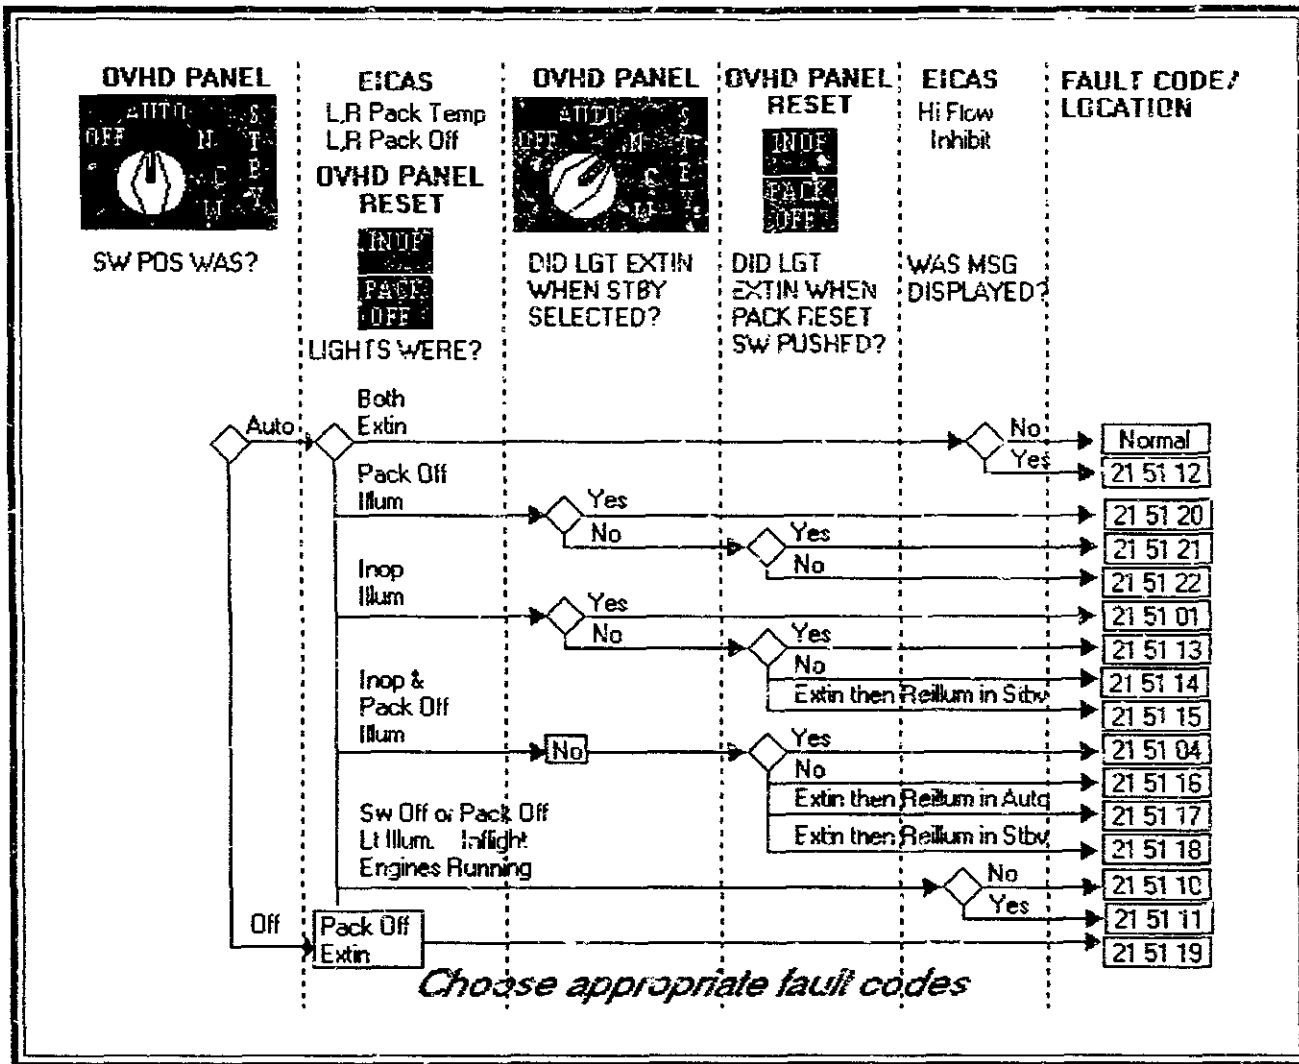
OVHD PANEL

AUTO
OFF
N
S T B Y
C
W

SW POS WAS?

EICAS
L,R Pack Temp
L,R Pack Off
OVHD PANEL RESET

INOP
PACK OFF

LIGHTS WERE?

OVHD PANEL

AUTO
OFF
N
S T B Y
C
W

DID LGT EXTIN WHEN STBY SELECTED?

OVHD PANEL RESET

INOP
PACK OFF

DID LGT EXTIN WHEN PACK RESET SW PUSHED?

EICAS
Hi Flow Inhibit

WAS MSG DISPLAYED?

FAULT CODE/ LOCATION

Auto
Both Extin
No
Normal
Yes
21 51 12

Pack Off Illum
Yes
21 51 20
No
Yes
21 51 21
No
21 51 22

Inop Illum
Yes
21 51 01
No
Yes
21 51 13
No
21 51 14
Extin then Reillum in Stby
21 51 15

Inop & Pack Off Illum
No
Yes
21 51 04
No
21 51 16
Extin then Reillum in Auto
21 51 17
Extin then Reillum in Stby
21 51 18

Sw Off or Pack Off Lt Illum. Inflight Engines Running
No
21 51 10
Yes
21 51 11

Off
Pack Off Extin
21 51 19

Choose appropriate fault codes